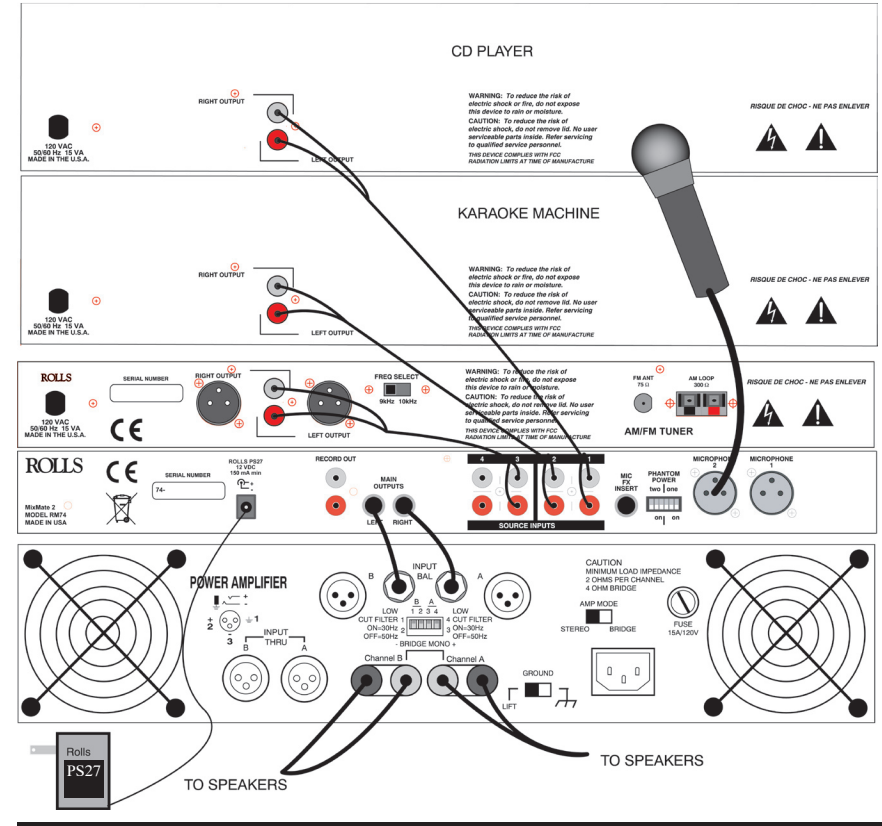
CD PLAYER

RIGHT OUTPUT

120 VAC
50/60 Hz 15 VA
MADE IN THE U.S.A.

LEFT OUTPUT

WARNING: To reduce the risk of electric shock or fire, do not expose this device to rain or moisture.
CAUTION: To reduce the risk of electric shock, do not remove lid. No user serviceable parts inside. Refer servicing to qualified service personnel.
THIS DEVICE COMPLIES WITH FCC RADIATION LIMITS AT TIME OF MANUFACTURE

RISQUE DE CHOC - NE PAS ENLEVER

KARAOKE MACHINE

RIGHT OUTPUT

120 VAC
50/60 Hz 15 VA
MADE IN THE U.S.A.

LEFT OUTPUT

WARNING: To reduce the risk of electric shock or fire, do not expose this device to rain or moisture.
CAUTION: To reduce the risk of electric shock, do not remove lid. No user serviceable parts inside. Refer servicing to qualified service personnel.
THIS DEVICE COMPLIES WITH FCC RADIATION LIMITS AT TIME OF MANUFACTURE

RISQUE DE CHOC - NE PAS ENLEVER

ROLLS
120 VAC
50/60 Hz 15 VA
MADE IN THE U.S.A.
SERIAL NUMBER
RIGHT OUTPUT
LEFT OUTPUT
FREQ SELECT
9kHz 10kHz
WARNING: To reduce the risk of electric shock or fire, do not expose this device to rain or moisture.
CAUTION: To reduce the risk of electric shock, do not remove lid. No user serviceable parts inside. Refer servicing to qualified service personnel.
THIS DEVICE COMPLIES WITH FCC RADIATION LIMITS AT TIME OF MANUFACTURE
FM ANT 75 Ω
AM LOOP 300 Ω
AM/FM TUNER
RISQUE DE CHOC - NE PAS ENLEVER

ROLLS
MixMate 2
MODEL RM74
MADE IN USA
SERIAL NUMBER
74-
ROLLS PS27
12 VDC
150 mA min
RECORD OUT
MAIN OUTPUTS
LEFT RIGHT
4 3 2 1
SOURCE INPUTS
MIC FX INSERT
PHANTOM POWER
two one
on on
MICROPHONE 2
MICROPHONE 1

POWER AMPLIFIER
B
INPUT BAL
A
LOW CUT FILTER 1
ON=30Hz
OFF=50Hz
B 1 2
A 3 4
LOW 4 CUT FILTER
3 ON=30Hz
OFF=50Hz
- BRIDGE MONO +
INPUT THRU
B A
Channel B
Channel A
CAUTION
MINIMUM LOAD IMPEDANCE
2 OHMS PER CHANNEL
4 OHM BRIDGE
AMP MODE
STEREO BRIDGE
FUSE
15A/120V
GROUND
LIFT

Rolls
PS27

TO SPEAKERS
TO SPEAKERS